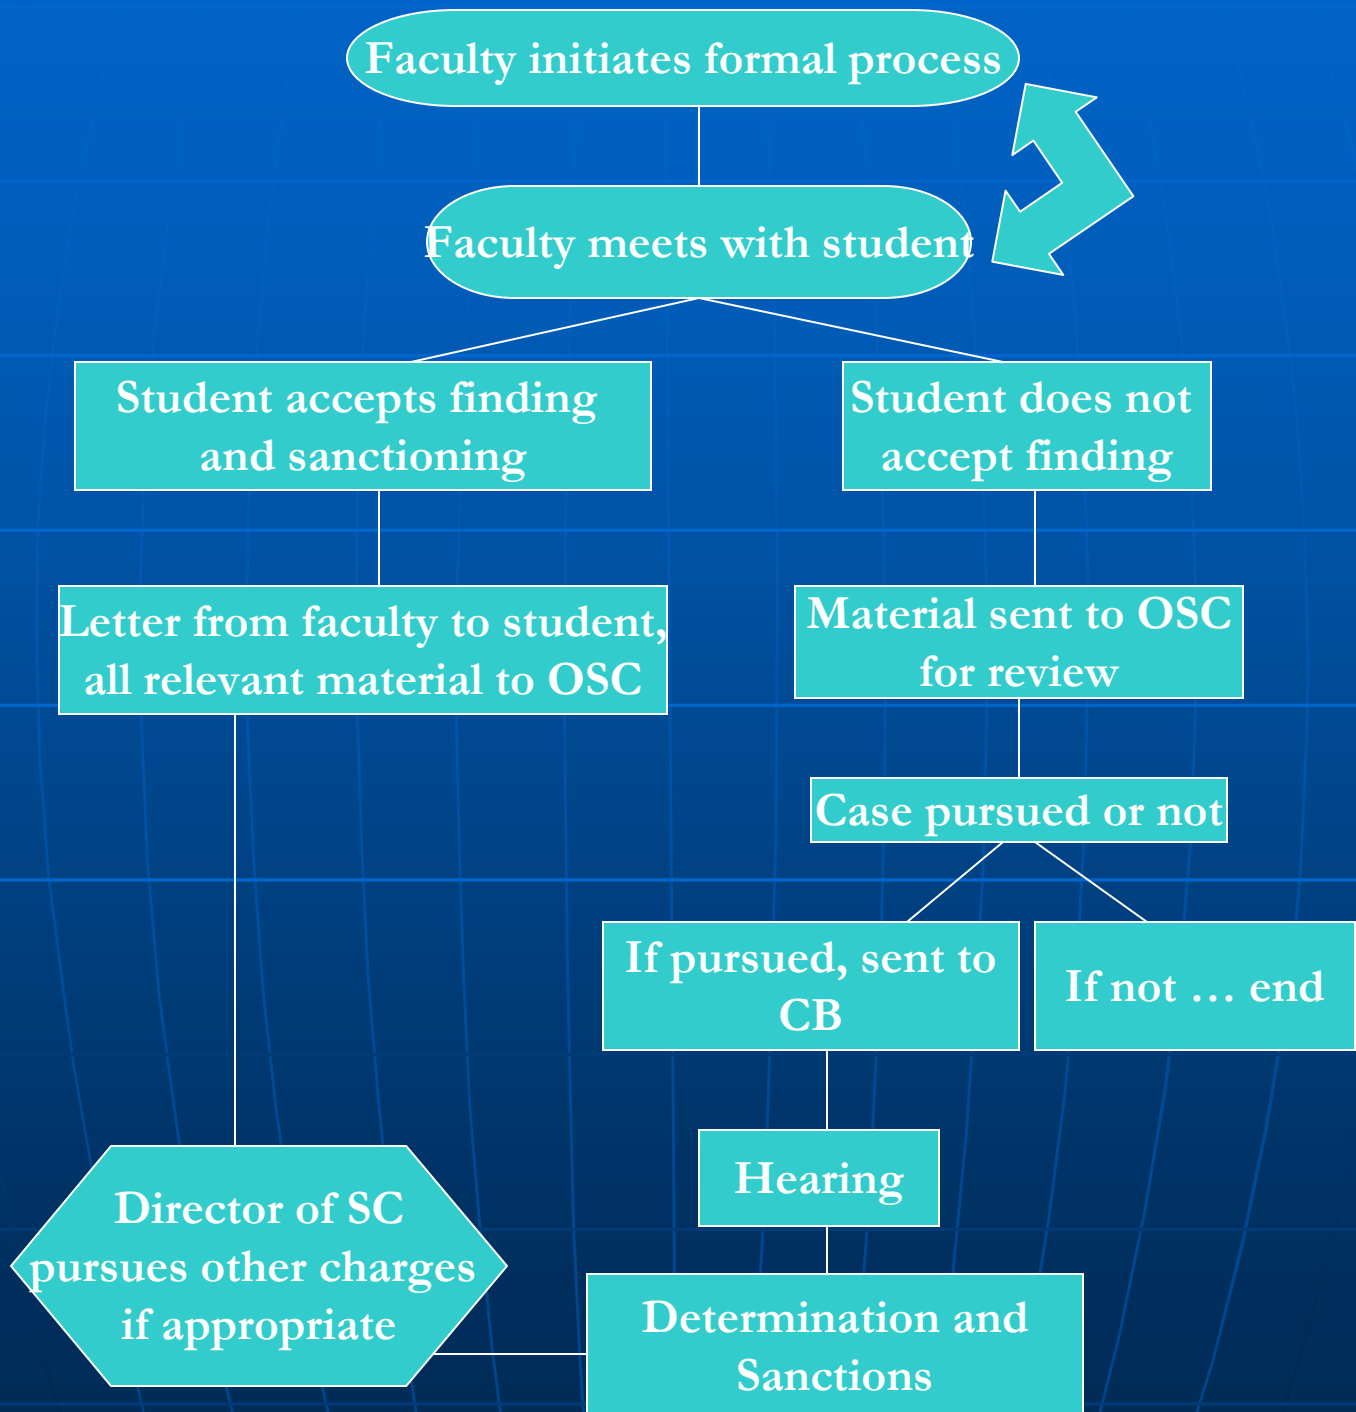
Faculty initiates formal process

Faculty meets with student

Student accepts finding and sanctioning

Student does not accept finding

Letter from faculty to student, all relevant material to OSC

Material sent to OSC for review

Case pursued or not

If pursued, sent to CB

If not … end

Hearing

Director of SC pursues other charges if appropriate

Determination and Sanctions